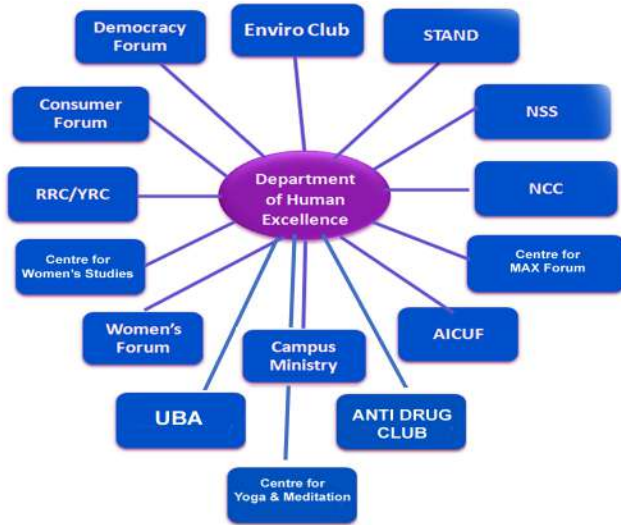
Democracy Forum

Enviro Club

STAND

Consumer Forum

NSS

Department of Human Excellence

RRC/YRC

NCC

Centre for Women's Studies

Centre for MAX Forum

Women's Forum

AICUF

Campus Ministry

UBA

ANTI DRUG CLUB

Centre for Yoga & Meditation